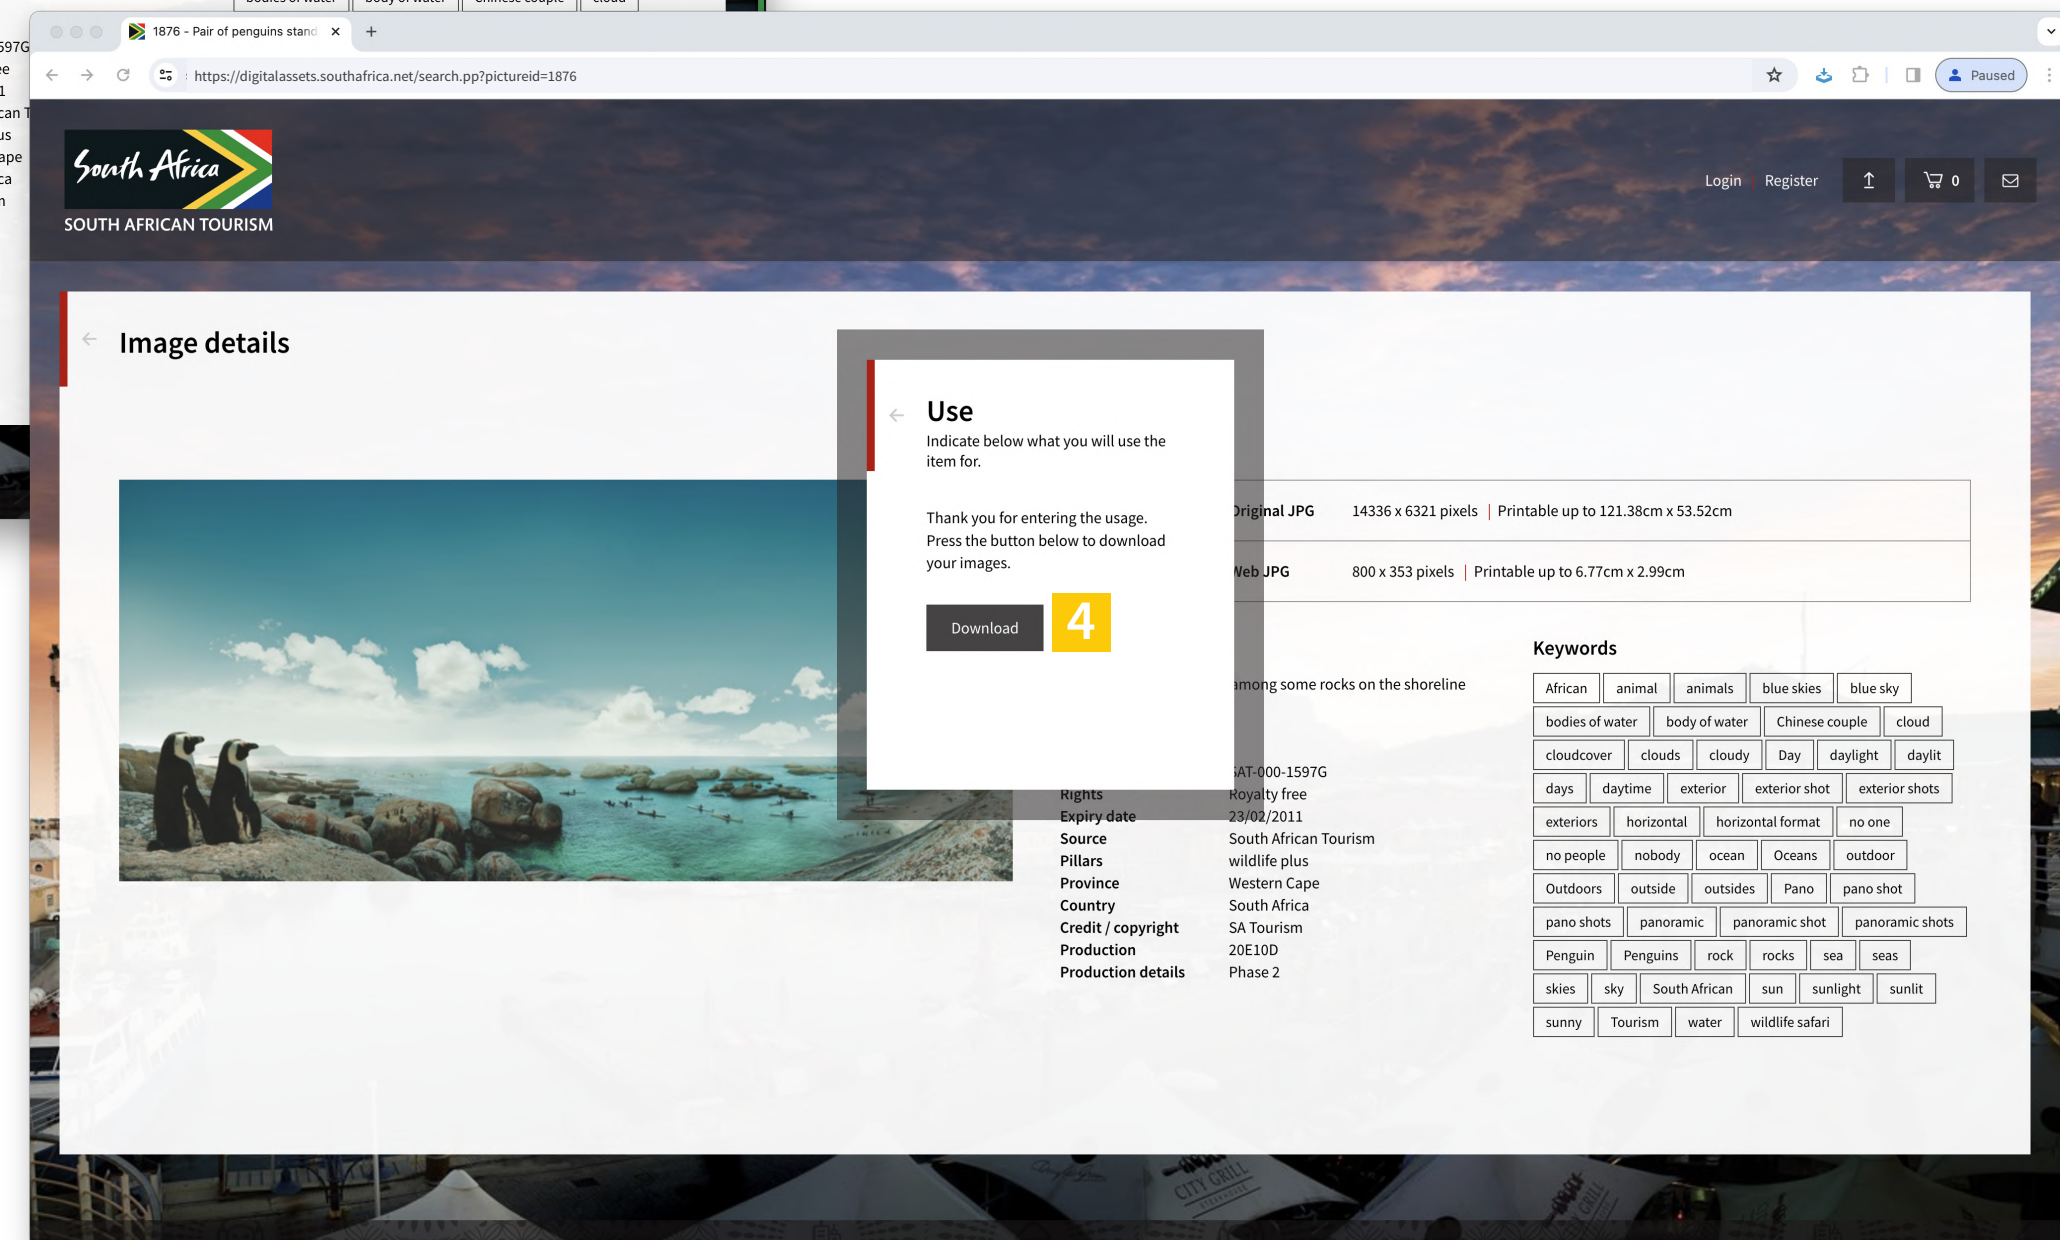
1876 - Pair of penguins stand

https://digitalassets.southafrica.net/search.pp?pictureid=1876

Paused

South Africa
SOUTH AFRICAN TOURISM

Login Register 0

Image details

Use
Indicate below what you will use the item for.

Thank you for entering the usage. Press the button below to download your images.

Download 4

| Original JPG | 14336 x 6321 pixels \| Printable up to 121.38cm x 53.52cm |
|---|---|
| Web JPG | 800 x 353 pixels \| Printable up to 6.77cm x 2.99cm |

among some rocks on the shoreline

SAT-000-1597G
Rights Royalty free
Expiry date 23/02/2011
Source South African Tourism
Pillars wildlife plus
Province Western Cape
Country South Africa
Credit / copyright SA Tourism
Production 20E10D
Production details Phase 2

Keywords
African animal animals blue skies blue sky bodies of water body of water Chinese couple cloud cloudcover clouds cloudy Day daylight daylit days daytime exterior exterior shot exterior shots exteriors horizontal horizontal format no one no people nobody ocean Oceans outdoor Outdoors outside outsides Pano pano shot pano shots panoramic panoramic shot panoramic shots Penguin Penguins rock rocks sea seas skies sky South African sun sunlight sunlit sunny Tourism water wildlife safari

CITY GRILL